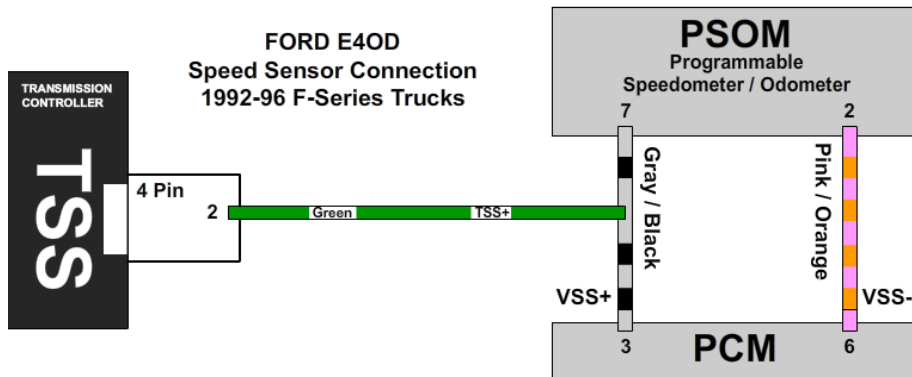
FORD E4OD
Speed Sensor Connection
1992-96 F-Series Trucks

TRANSMISSION CONTROLLER

TSS

4 Pin

2

Green

TSS+

PSOM
Programmable
Speedometer / Odometer

7

2

Gray / Black

Pink / Orange

VSS+

VSS-

3

PCM

6